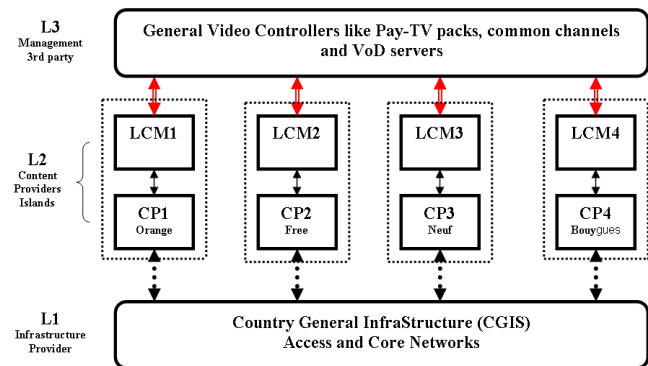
L3
Management
3rd party

General Video Controllers like Pay-TV packs, common channels and VoD servers

L2
Content
Providers
Islands

LCM1

CP1
Orange

LCM2

CP2
Free

LCM3

CP3
Neuf

LCM4

CP4
Bouygues

L1
Infrastructure
Provider

Country General InfraStructure (CGIS)
Access and Core Networks